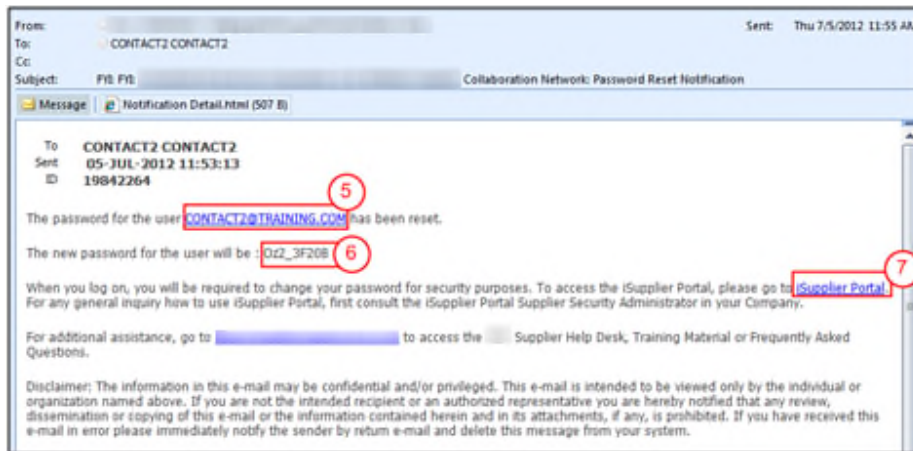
From: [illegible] Sent: Thu 7/5/2012 11:55 AM
To: CONTACT2 CONTACT2
Cc:
Subject: FYI: FYI: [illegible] Collaboration Network: Password Reset Notification

Message | Notification Detail.html (507 B)

To CONTACT2 CONTACT2
Sent 05-JUL-2012 11:53:13
ID 19842264

The password for the user CONTACT2@TRAINING.COM has been reset. 5

The new password for the user will be : Oz2_3F20B 6

When you log on, you will be required to change your password for security purposes. To access the iSupplier Portal, please go to iSupplier Portal. 7 For any general inquiry how to use iSupplier Portal, first consult the iSupplier Portal Supplier Security Administrator in your Company.

For additional assistance, go to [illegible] to access the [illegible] Supplier Help Desk, Training Material or Frequently Asked Questions.

Disclaimer: The information in this e-mail may be confidential and/or privileged. This e-mail is intended to be viewed only by the individual or organization named above. If you are not the intended recipient or an authorized representative you are hereby notified that any review, dissemination or copying of this e-mail or the information contained herein and in its attachments, if any, is prohibited. If you have received this e-mail in error please immediately notify the sender by return e-mail and delete this message from your system.